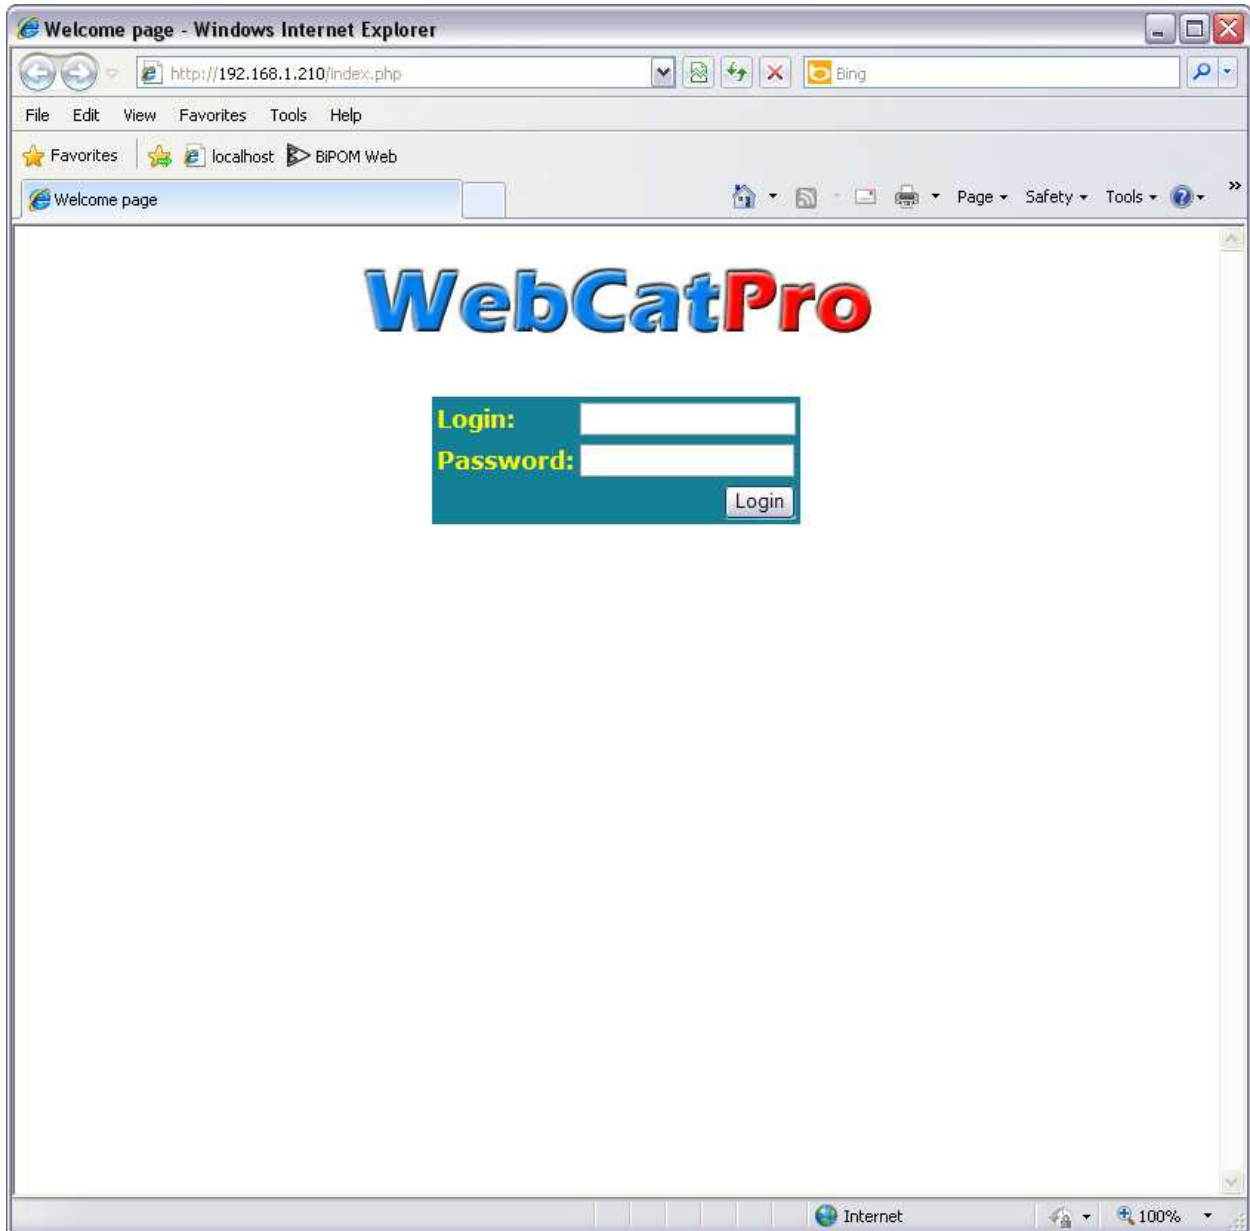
Welcome page - Windows Internet Explorer

http://192.168.1.210/index.php

Bing

File Edit View Favorites Tools Help

Favorites localhost BiPOM Web

Welcome page

Page Safety Tools

WebCatPro

Login:

Password:

Login

Internet

100%